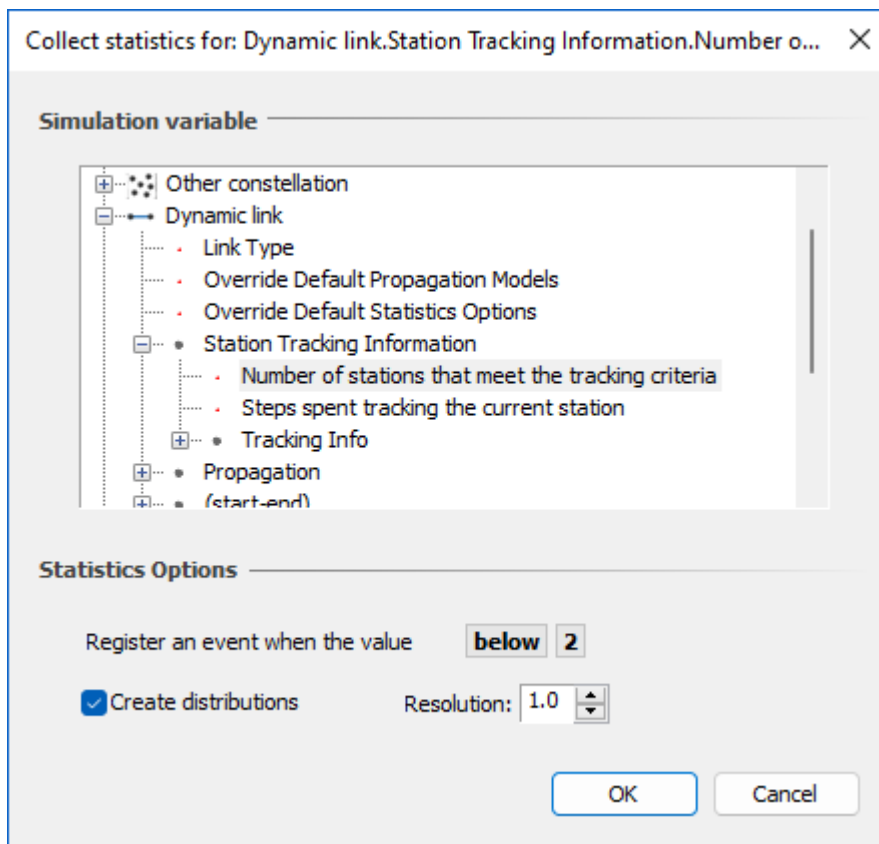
Collect statistics for: Dynamic link.Station Tracking Information.Number o...

Simulation variable

Other constellation
Dynamic link
Link Type
Override Default Propagation Models
Override Default Statistics Options
Station Tracking Information
Number of stations that meet the tracking criteria
Steps spent tracking the current station
Tracking Info
Propagation
(start-end)

Statistics Options

Register an event when the value below 2

Create distributions

Resolution: 1.0

OK

Cancel